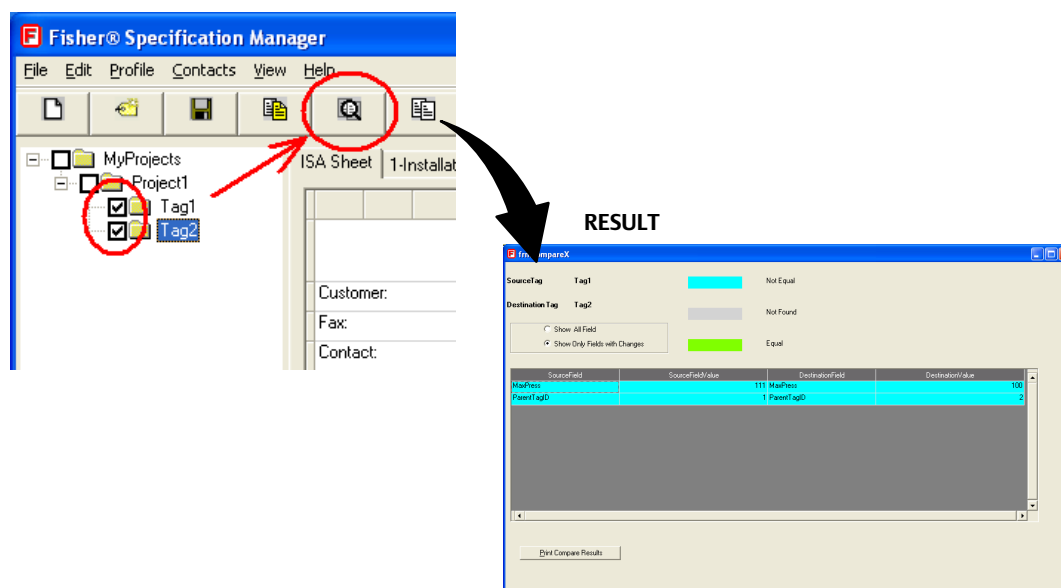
Fisher® Specification Manager

File Edit Profile Contacts View Help

MyProjects
Project1
Tag1
Tag2

ISA Sheet 1-Installat

Customer:
Fax:
Contact:

RESULT

frm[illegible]mpareX

SourceTag Tag1
Destination Tag Tag2

Show All Field
Show Only Fields with Changes

Not Equal
Not Found
Equal

| SourceField | SourceFieldValue | DestinationField | DestinationValue |
|---|---|---|---|
| MaxPress | 111 | MaxPress | 100 |
| ParentTagID | 1 | ParentTagID | 2 |

Print Compare Results